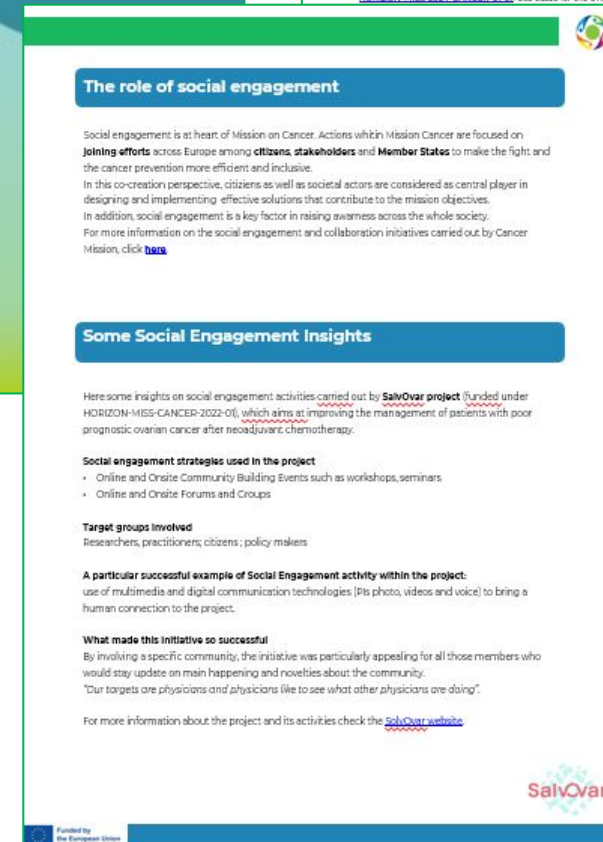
The role of social engagement

Social engagement is at heart of Mission on Cancer. Actions whitin Mission Cancer are focused on joining efforts across Europe among citizens, stakeholders and Member States to make the fight and the cancer prevention more efficient and inclusive.
In this co-creation perspective, citiziens as well as societal actors are considered as central player in designing and implementing effective solutions that contribute to the mission objectives.
In addition, social engagement is a key factor in raising awarness across the whole society.
For more information on the social engagement and collaboration initiatives carried out by Cancer Mission, click here.

Some Social Engagement Insights

Here some insights on social engagement activities carried out by SalvOvar project (funded under HORIZON-MISS-CANCER-2022-01), which aims at improving the management of patients with poor prognostic ovarian cancer after neoadjuvant chemotherapy.

Social engagement strategies used in the project
• Online and Onsite Community Building Events such as workshops, seminars
• Online and Onsite Forums and Groups

Target groups involved
Researchers, practitioners; citizens ; policy makers

A particular successful example of Social Engagement activity within the project:
use of multimedia and digital communication technologies (PIs photo, videos and voice) to bring a human connection to the project.

What made this initiative so successful
By involving a specific community, the initiative was particularly appealing for all those members who would stay update on main happening and novelties about the community.
"Our targets are physicians and physicians like to see what other physicians are doing".

For more information about the project and its activities check the SalvOvar website.

SalvOvar

Funded by the European Union